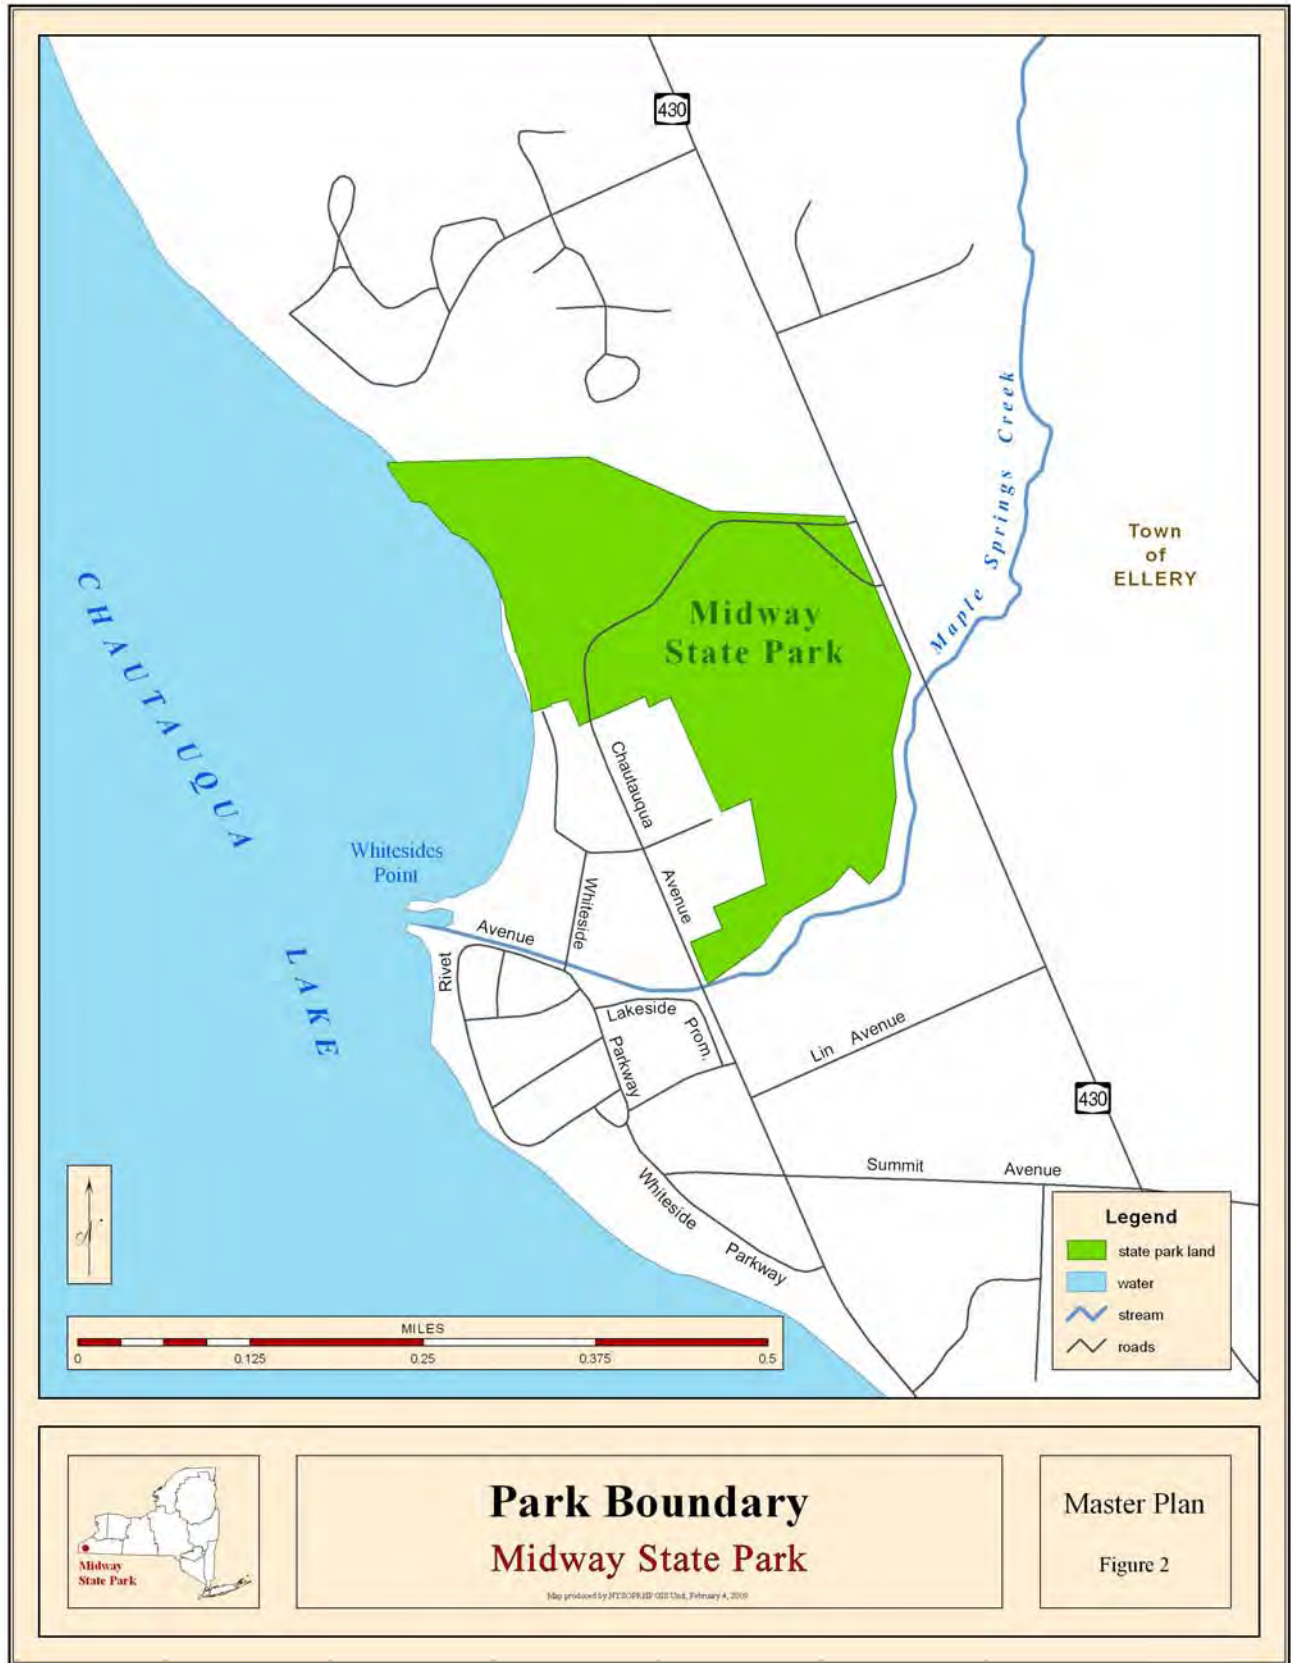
430

Maple Springs Creek

Town of ELLERY

CHAUTAUQUA LAKE

Midway State Park

Whitesides Point

Chautauqua Avenue

Whiteside

Avenue

Rivet

Lakeside Prom.

Parkway

Lin Avenue

430

Summit Avenue

Whiteside Parkway

N

MILES
0 0.125 0.25 0.375 0.5

Legend
state park land
water
stream
roads

Midway State Park

Park Boundary
Midway State Park
Map produced by NYSOPRHP GIS Unit, February 4, 2009

Master Plan
Figure 2